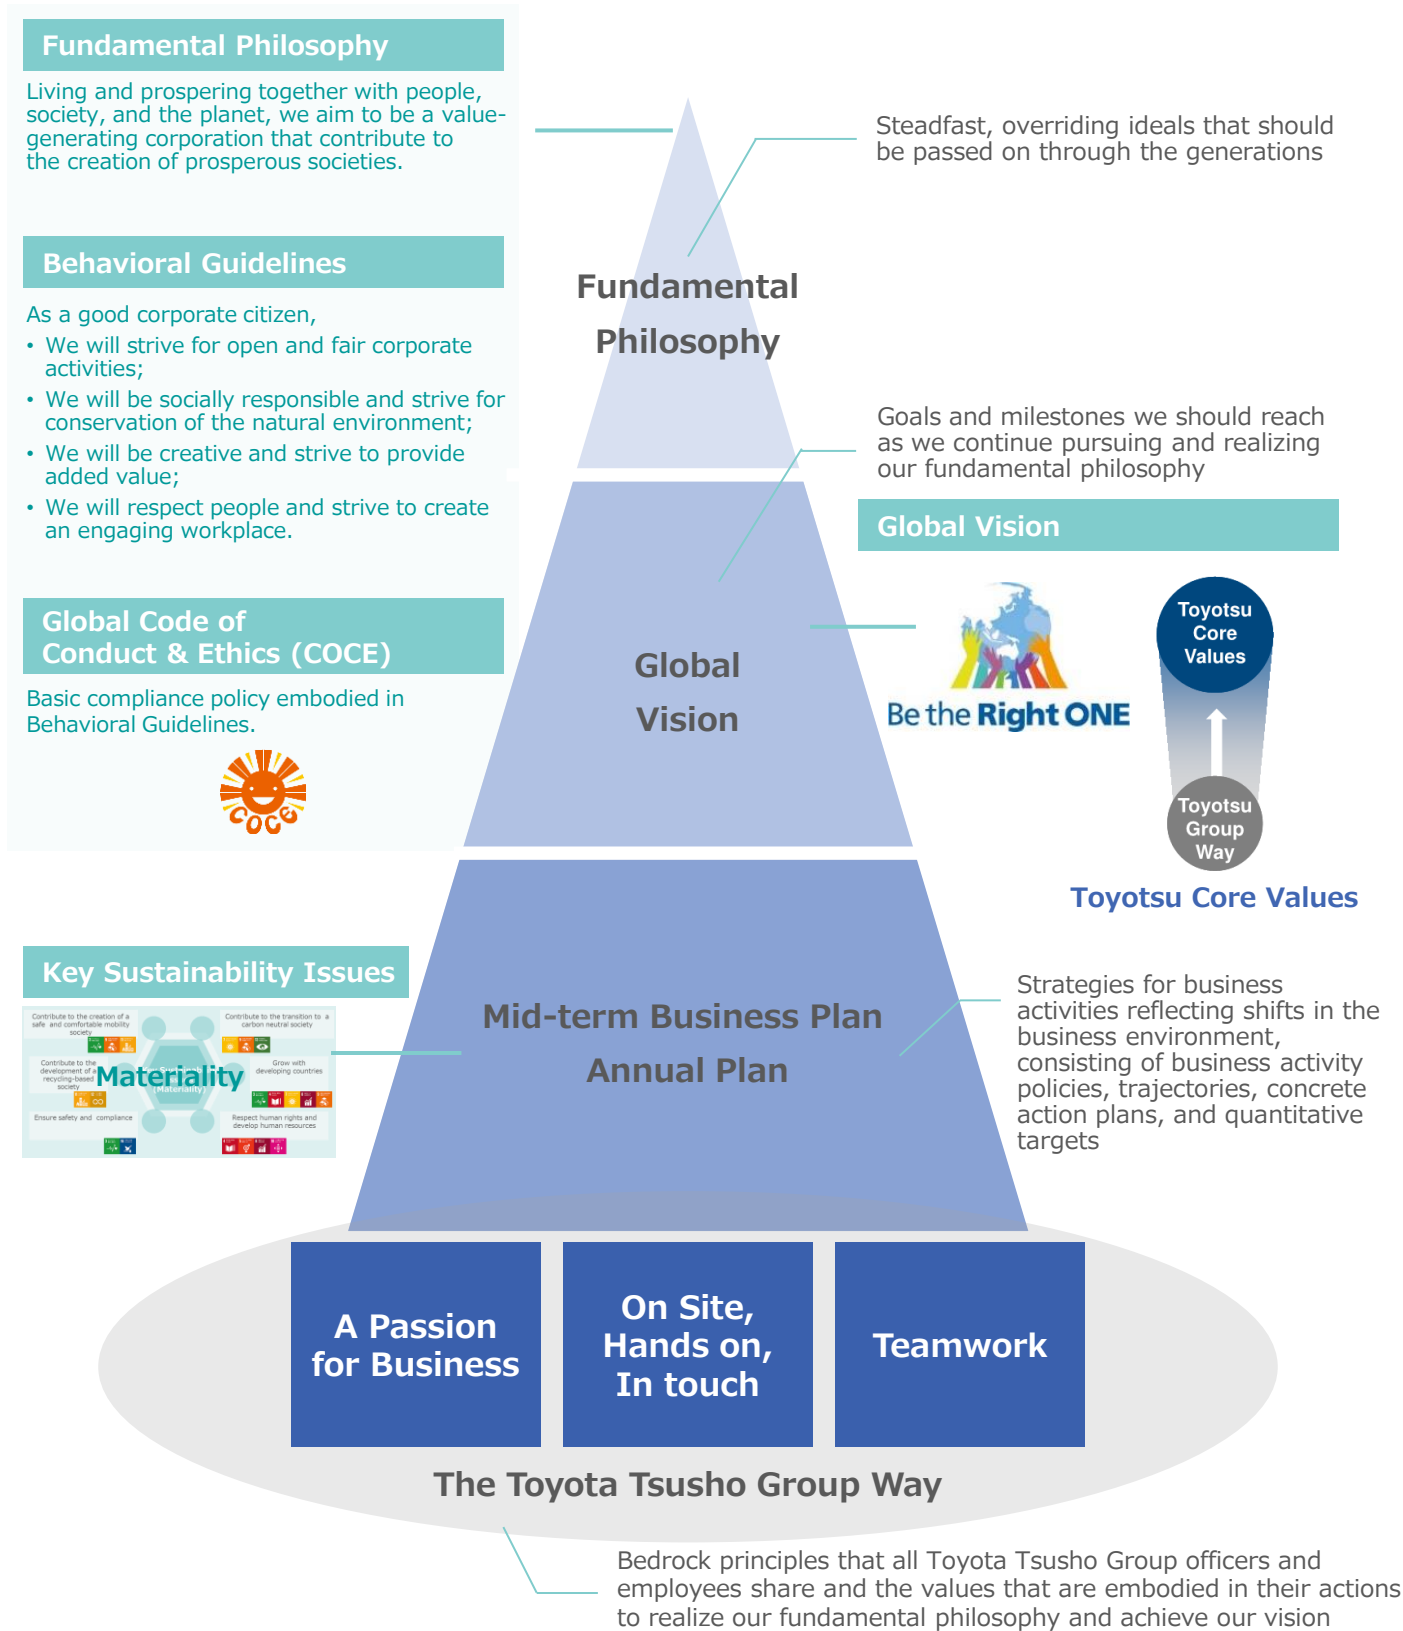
Fundamental Philosophy

Living and prospering together with people, society, and the planet, we aim to be a value-generating corporation that contribute to the creation of prosperous societies.

Behavioral Guidelines

As a good corporate citizen,
• We will strive for open and fair corporate activities;
• We will be socially responsible and strive for conservation of the natural environment;
• We will be creative and strive to provide added value;
• We will respect people and strive to create an engaging workplace.

Global Code of Conduct & Ethics (COCE)

Basic compliance policy embodied in Behavioral Guidelines.

COCE

Steadfast, overriding ideals that should be passed on through the generations

Fundamental Philosophy

Goals and milestones we should reach as we continue pursuing and realizing our fundamental philosophy

Global Vision

Global Vision

Be the Right ONE

Toyotsu Core Values

Toyotsu Group Way

Toyotsu Core Values

Key Sustainability Issues

Contribute to the creation of a safe and comfortable mobility society
Contribute to the transition to a carbon neutral society
Contribute to the development of a recycling-based society
Materiality
Grow with developing countries
Ensure safety and compliance
Respect human rights and develop human resources

Mid-term Business Plan
Annual Plan

Strategies for business activities reflecting shifts in the business environment, consisting of business activity policies, trajectories, concrete action plans, and quantitative targets

A Passion for Business

On Site, Hands on, In touch

Teamwork

The Toyota Tsusho Group Way

Bedrock principles that all Toyota Tsusho Group officers and employees share and the values that are embodied in their actions to realize our fundamental philosophy and achieve our vision